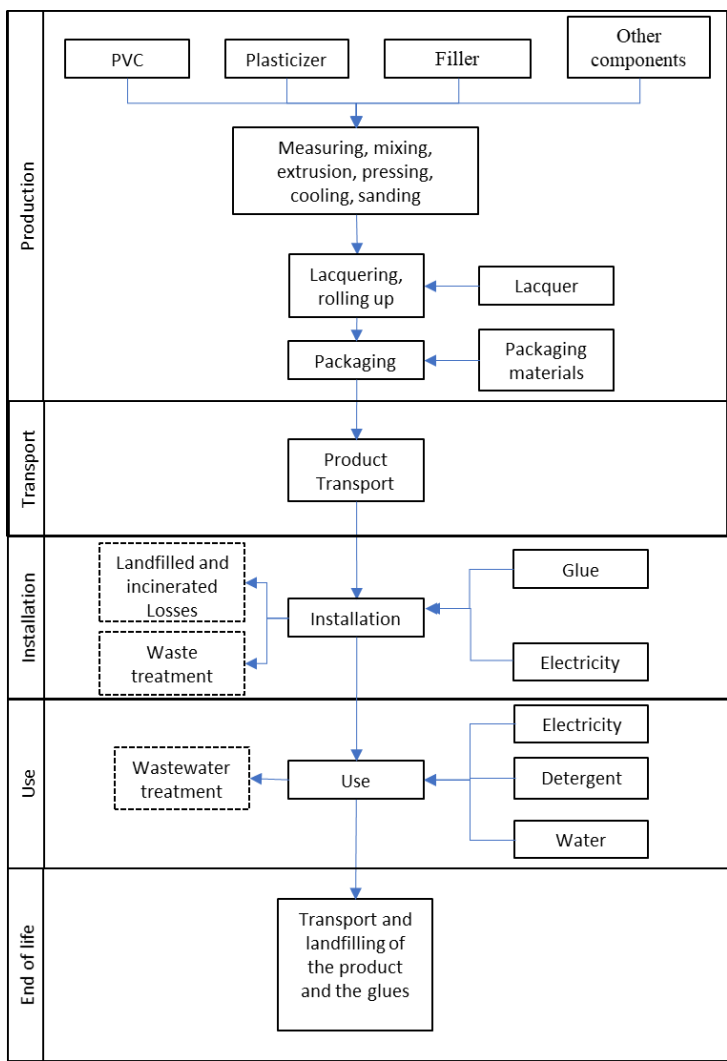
Production

PVC

Plasticizer

Filler

Other components

Measuring, mixing, extrusion, pressing, cooling, sanding

Lacquering, rolling up

Lacquer

Packaging

Packaging materials

Transport

Product Transport

Installation

Landfilled and incinerated Losses

Waste treatment

Installation

Glue

Electricity

Use

Wastewater treatment

Use

Electricity

Detergent

Water

End of life

Transport and landfilling of the product and the glues